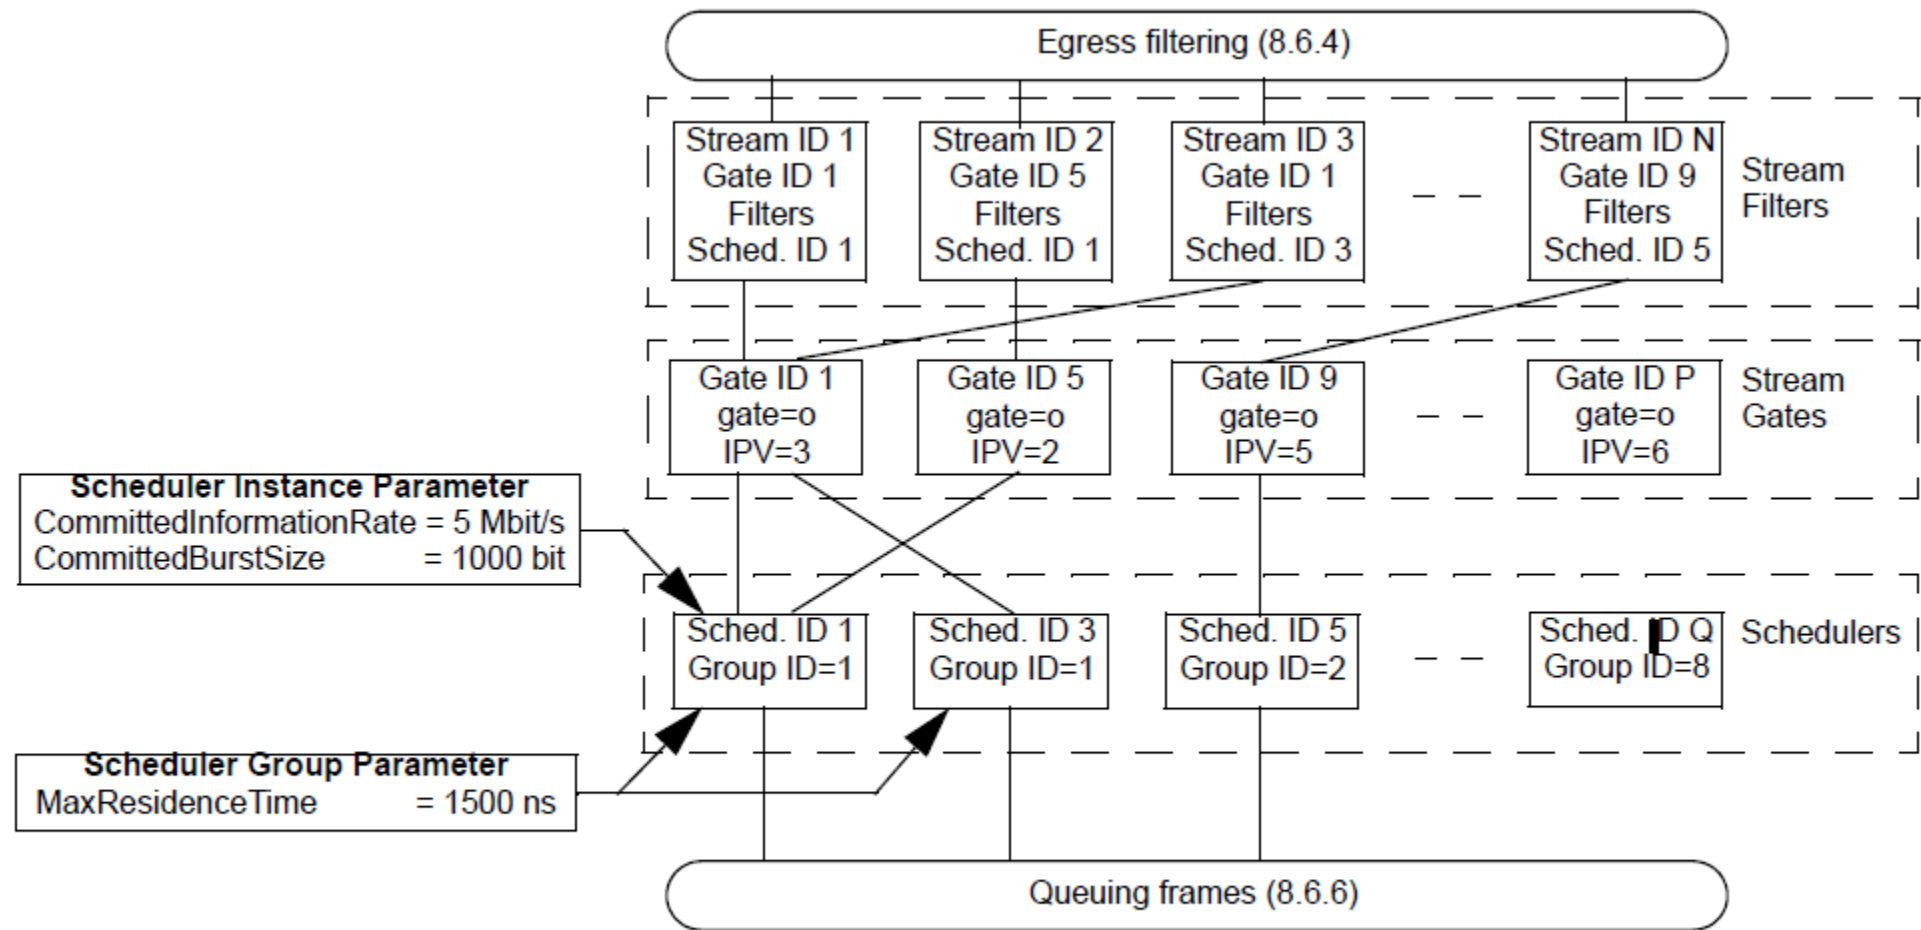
Egress filtering (8.6.4)

Stream ID 1
Gate ID 1
Filters
Sched. ID 1

Stream ID 2
Gate ID 5
Filters
Sched. ID 1

Stream ID 3
Gate ID 1
Filters
Sched. ID 3

Stream ID N
Gate ID 9
Filters
Sched. ID 5

Stream Filters

Gate ID 1
gate=o
IPV=3

Gate ID 5
gate=o
IPV=2

Gate ID 9
gate=o
IPV=5

Gate ID P
gate=o
IPV=6

Stream Gates

Scheduler Instance Parameter
CommittedInformationRate = 5 Mbit/s
CommittedBurstSize = 1000 bit

Sched. ID 1
Group ID=1

Sched. ID 3
Group ID=1

Sched. ID 5
Group ID=2

Sched. ID Q
Group ID=8

Schedulers

Scheduler Group Parameter
MaxResidenceTime = 1500 ns

Queuing frames (8.6.6)